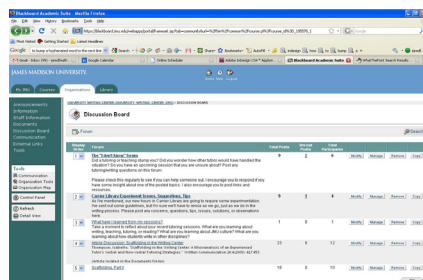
Blackboard Academic Suite - Mozilla Firefox

File Edit View History Bookmarks Tools Help

https://blackboard.jmu.edu/webapps/portal/frameset.jsp?tab=community&url=%2Fbin%2Fcommon%2Fcourse.pl%3Fcourse_id%3D_100370_1

Most Visited Getting Started Latest Headlines

Google to, busy w hyphenated word to the next line Search

Gmail - Inbox (99) - wmdfrash... Google Calendar Online Scheduler Adobe InDesign CS4 * Appen... Blackboard Academic Suite Wheel of Fortune Search Results

JAMES MADISON UNIVERSITY.

My JMU Courses Organizations Library

Announcements
Information
Staff Information
Documents
Discussion Board
Communication
External Links
Tools

Tools
Communication
Organization Tools
Organization Map

Control Panel
Refresh
Detail View

UNIVERSITY WRITING CENTER (UNIVERSITY WRITING CENTER: UWC) > DISCUSSION BOARD

Discussion Board

Forum

Search

| Display Order | Forum | Total Posts | Unread Posts | Total Participants | | | | |
|---|---|---|---|---|---|---|---|---|
| 1 | The "Eskell" Story Forum. Got a tutoring or teaching stump you? Did you wonder how other tutors would have handled the situation? Did you have an upcoming session that you are unsure about? Post any tutoring/writing questions on this forum. Please check this regularly to see if you can help someone out. I encourage you to respond if you have some insight about one of the posted topics. I also encourage you to post links and resources. | 9 | 3 | 9 | Modify | Manage | Remove | Copy |
| 2 | Center Library Experiment Issues, Suggestions, Tips. As I've mentioned, our new hours in Carrier Library are going to require some experimentation. We need some guidelines, but I'm sure we'll have to revise as we go, just as we do in the writing process. Please post any concerns, questions, tips, issues, solutions, or observations here. | 9 | 3 | 4 | Modify | Manage | Remove | Copy |
| 3 | What have I learned from my sessions? Take a moment to reflect about your recent tutoring sessions. What are you learning about writing, teaching, tutoring, or reading? What are you learning about JMU culture? What are you learning about how students write in other disciplines? | 1 | 0 | 1 | Modify | Manage | Remove | Copy |
| 4 | Article Discussion: Scaffolding in the Writing Center. Thompson, Isabelle. "Scaffolding in the Writing Center: A Microanalysis of an Experienced Tutor's Verbal and Non-verbal Tutoring Strategies." Written Communication 26.4 (2009): 417-453. (Article located in the Documents folder) | 23 | 9 | 12 | Modify | Manage | Remove | Copy |
| 5 | Scaffolding, Part II | 18 | 0 | 10 | Modify | Manage | Remove | Copy |